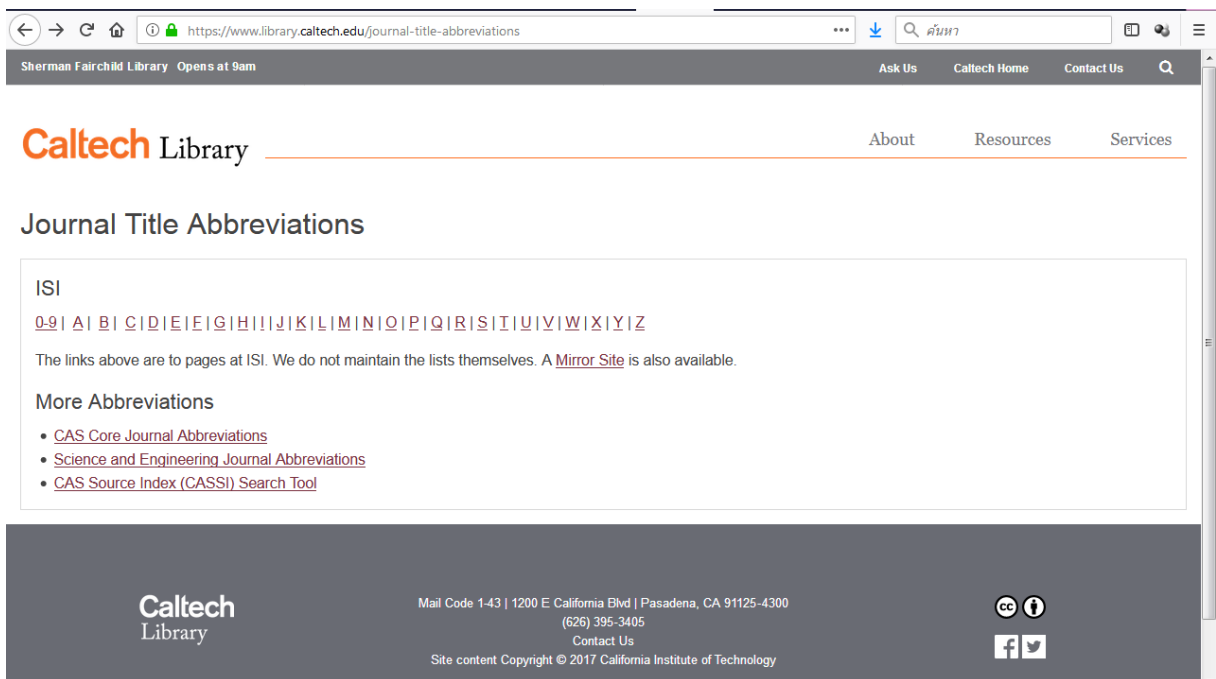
https://www.library.caltech.edu/journal-title-abbreviations

ค้นหา

Sherman Fairchild Library Opens at 9am

Ask Us Caltech Home Contact Us

Caltech Library

About Resources Services

Journal Title Abbreviations

ISI

0-9 | A | B | C | D | E | F | G | H | I | J | K | L | M | N | O | P | Q | R | S | T | U | V | W | X | Y | Z

The links above are to pages at ISI. We do not maintain the lists themselves. A Mirror Site is also available.

More Abbreviations

- CAS Core Journal Abbreviations
- Science and Engineering Journal Abbreviations
- CAS Source Index (CASSI) Search Tool

Caltech Library

Mail Code 1-43 | 1200 E California Blvd | Pasadena, CA 91125-4300
(626) 395-3405
Contact Us
Site content Copyright © 2017 California Institute of Technology